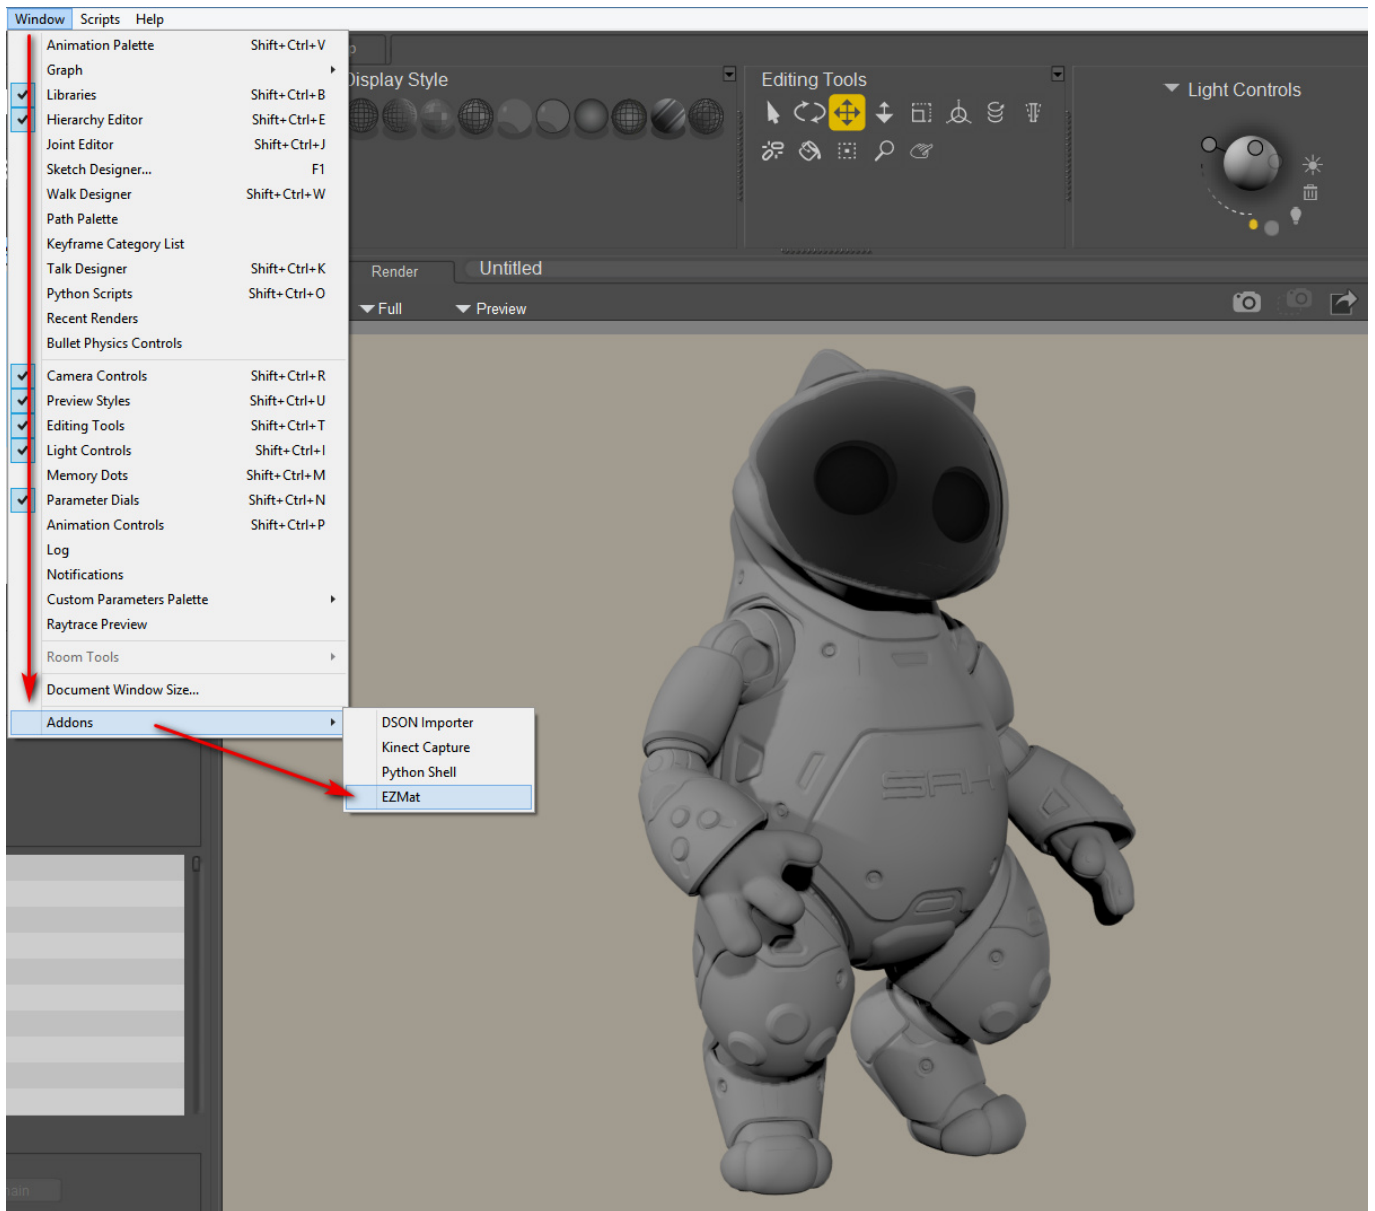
Window Scripts Help

Animation Palette Shift+Ctrl+V
Graph
Libraries Shift+Ctrl+B
Hierarchy Editor Shift+Ctrl+E
Joint Editor Shift+Ctrl+J
Sketch Designer... F1
Walk Designer Shift+Ctrl+W
Path Palette
Keyframe Category List
Talk Designer Shift+Ctrl+K
Python Scripts Shift+Ctrl+O
Recent Renders
Bullet Physics Controls
Camera Controls Shift+Ctrl+R
Preview Styles Shift+Ctrl+U
Editing Tools Shift+Ctrl+T
Light Controls Shift+Ctrl+I
Memory Dots Shift+Ctrl+M
Parameter Dials Shift+Ctrl+N
Animation Controls Shift+Ctrl+P
Log
Notifications
Custom Parameters Palette
Raytrace Preview
Room Tools
Document Window Size...
Addons

DSON Importer
Kinect Capture
Python Shell
EZMat

Display Style
Editing Tools
Light Controls
Render
Untitled
Full
Preview